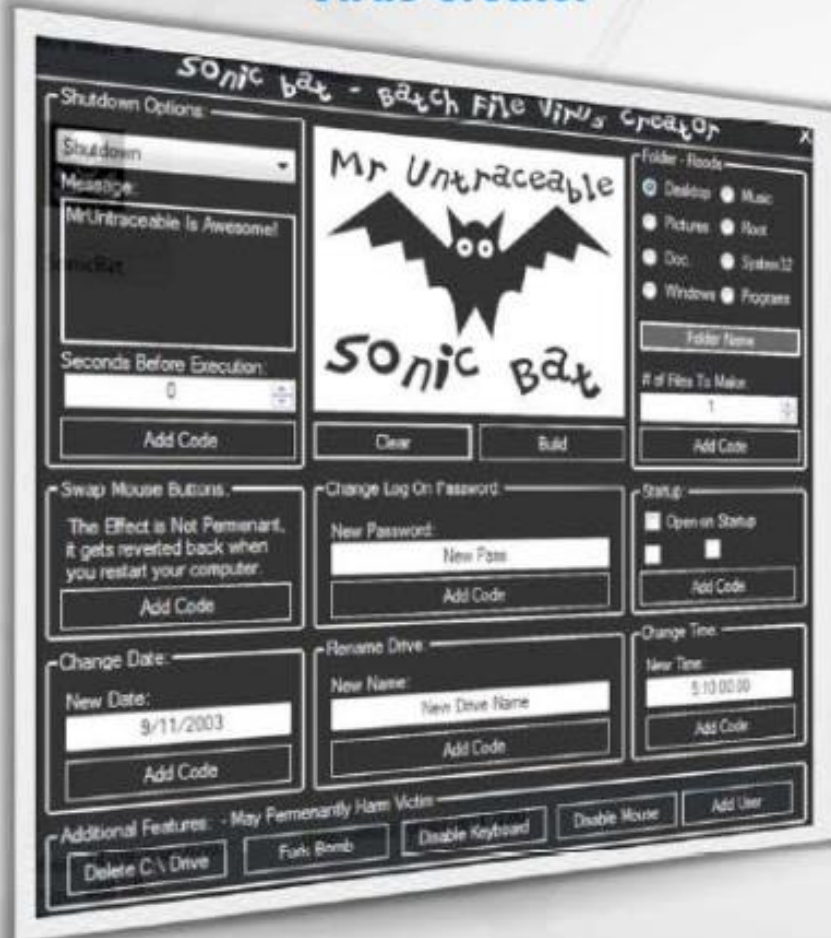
Sonic Bat - Batch File Virus Creator

X

Shutdown Options

Shutdown

Message:

MrUntraceable Is Awesome!

SonicBat

Seconds Before Execution:

0

Add Code

Mr Untraceable

Sonic Bat

Clear

Build

Folder - Floods

Desktop

Music

Pictures

Root

Doc.

System32

Windows

Programs

Folder Name

# of Files To Make:

1

Add Code

Swap Mouse Buttons

The Effect is Not Permenant, it gets reverted back when you restart your computer.

Add Code

Change Log On Password

New Password:

New Pass

Add Code

Startup

Open on Startup

Add Code

Change Date:

New Date:

9/11/2003

Add Code

Rename Drive

New Name:

New Drive Name

Add Code

Change Time

New Time:

5:10:00.00

Add Code

Additional Features: - May Permenantly Harm Victim

Delete C:\ Drive

Fork Bomb

Disable Keyboard

Disable Mouse

Add User